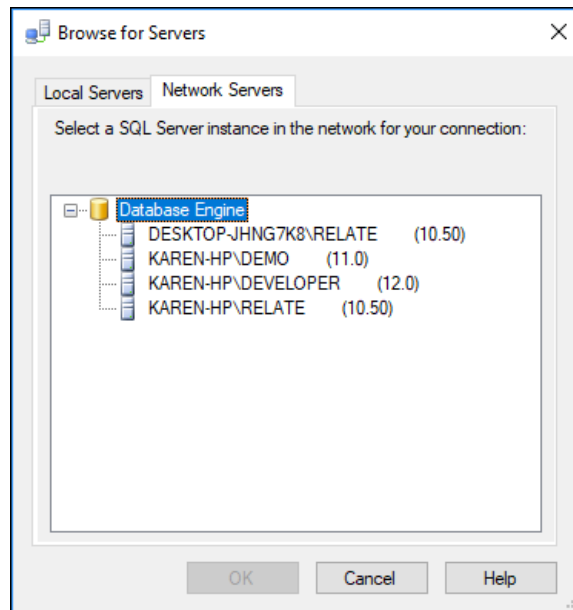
Browse for Servers

×

Local Servers

Network Servers

Select a SQL Server instance in the network for your connection:

Database Engine

DESKTOP-JHNG7K8\RELATE (10.50)

KAREN-HP\DEMO (11.0)

KAREN-HP\DEVELOPER (12.0)

KAREN-HP\RELATE (10.50)

OK

Cancel

Help